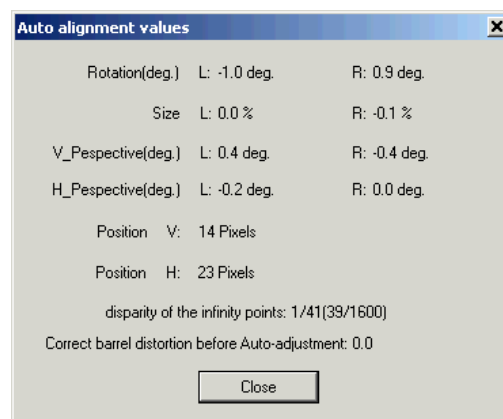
Auto alignment values

×

Rotation(deg.) L: -1.0 deg. R: 0.9 deg.

Size L: 0.0 % R: -0.1 %

V_Pespective(deg.) L: 0.4 deg. R: -0.4 deg.

H_Pespective(deg.) L: -0.2 deg. R: 0.0 deg.

Position V: 14 Pixels

Position H: 23 Pixels

disparity of the infinity points: 1/41(39/1600)

Correct barrel distortion before Auto-adjustment: 0.0

Close